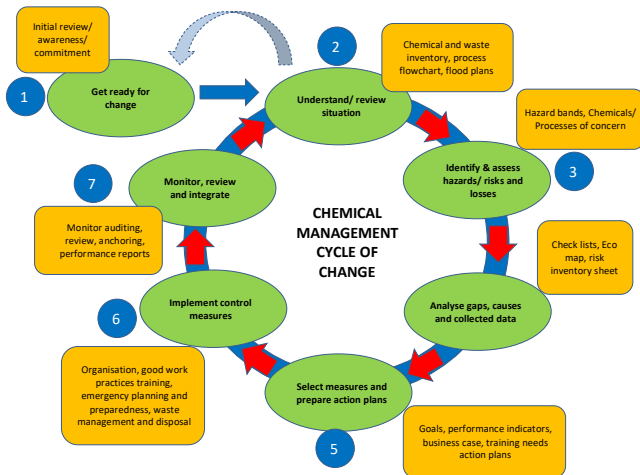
Initial review/ awareness/ commitment

1

Get ready for change

2

Understand/ review situation

Chemical and waste inventory, process flowchart, flood plans

Hazard bands, Chemicals/ Processes of concern

3

Identify & assess hazards/ risks and losses

CHEMICAL MANAGEMENT CYCLE OF CHANGE

7

Monitor, review and integrate

Monitor auditing, review, anchoring, performance reports

Check lists, Eco map, risk inventory sheet

Analyse gaps, causes and collected data

6

Implement control measures

Organisation, good work practices training, emergency planning and preparedness, waste management and disposal

Select measures and prepare action plans

5

Goals, performance indicators, business case, training needs action plans